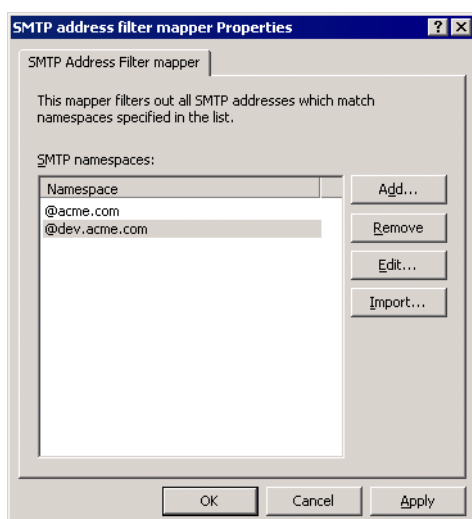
SMTP address filter mapper Properties

? X

SMTP Address Filter mapper

This mapper filters out all SMTP addresses which match namespaces specified in the list.

SMTP namespaces:

| Namespace |
|---|
| @acme.com |
| @dev.acme.com |

Add...

Remove

Edit...

Import...

OK

Cancel

Apply